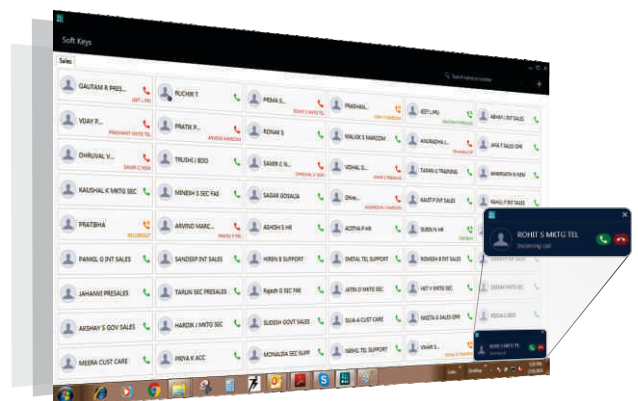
Soft Keys

Sales

Search name or number

GAUTAM R PRES...
AMIT L PRU

RUCHIR T

PREMAL S...

PRASHAN...

JEET LPRU

ABHAY J INT SALES

VIJAY P...
PRASHANT HATHI TEL

PRATIK P...

ROHAN S

MALVIK S NAROOM

ANURADHA J...

JAYA T SALES ONE

DHRUVAL V...

TRUSHI J BDO

SAMIR C N...

VISHAL S...

TARAN U TRAINING

BHARGAVI N SUEN

KAUSHAL K MKTG SEC

MINESH S SEC FAE

SAGAR GOSALIA

Dhw...

KAVIT P INT SALES

ISHANI F INT SALES

PRATIBHA

ARVIND MARC...

ASHISH S HR

ADITYA P HR

SUBIN N HR

PANKIL G INT SALES

SANDEEP INT SALES

HIREN B SUPPORT

SHITAL TEL SUPPORT

ROHISH B INT SALES

JAHANVI PRESALES

TARUN SEC PRESALES

Rajesh R SEC FAE

JATIN D MKTG SEC

HET V MKTG SEC

AKSHAY S GOV SALES

HARDIK J MKTG SEC

SUDESH GOVT SALES

SUJA A CUST CARE

NIKITA G SALES ONE

POOJA S BDO

MEERA CUST CARE

PRIYA K ACC

MONALISA SEC SUPP

NIKHIL TEL SUPPORT

VIHAR S...

ROHIT S MKTG TEL
Incoming call